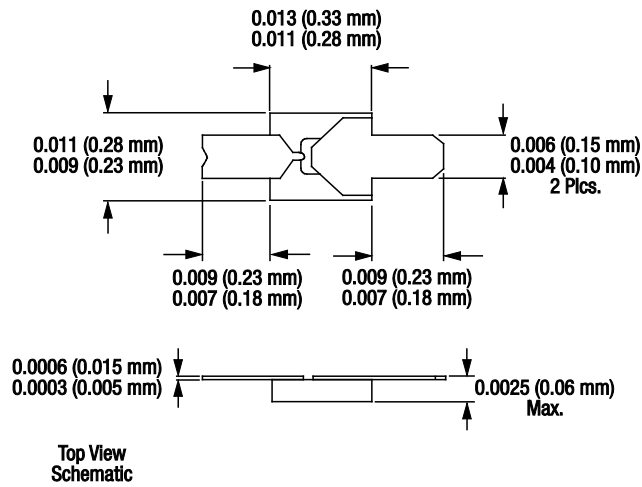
0.013 (0.33 mm)
0.011 (0.28 mm)

0.011 (0.28 mm)
0.009 (0.23 mm)

0.006 (0.15 mm)
0.004 (0.10 mm)
2 Plcs.

0.009 (0.23 mm)
0.007 (0.18 mm)

0.009 (0.23 mm)
0.007 (0.18 mm)

0.0006 (0.015 mm)
0.0003 (0.005 mm)

0.0025 (0.06 mm)
Max.

Top View
Schematic